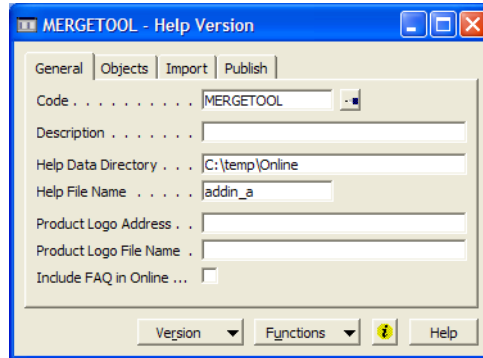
MERGETOOL - Help Version

General | Objects | Import | Publish

Code . . . . . . . . . . MERGETOOL

Description . . . . . . .

Help Data Directory . . . C:\temp\Online

Help File Name . . . . . addin_a

Product Logo Address . .

Product Logo File Name .

Include FAQ in Online ...

Version | Functions | Help